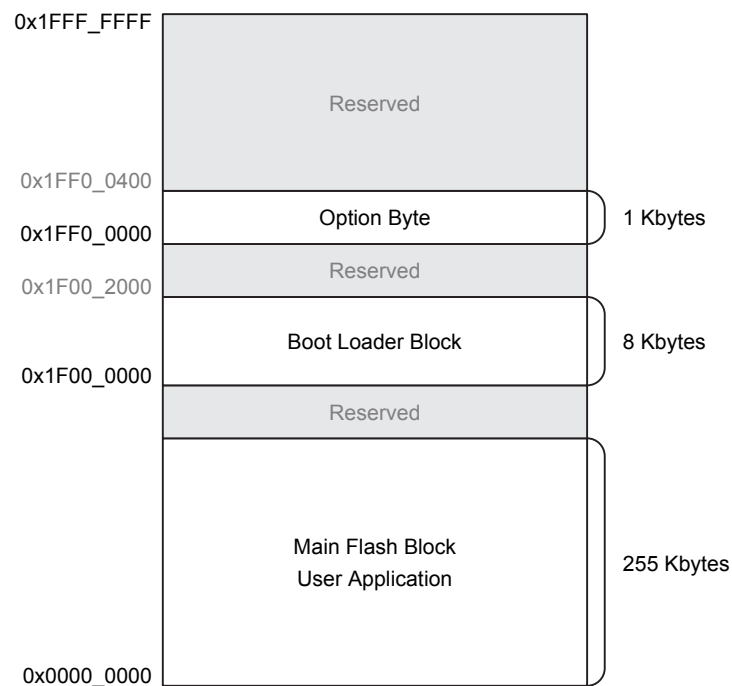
0x1FFF_FFFF

Reserved

0x1FF0_0400

Option Byte

1 Kbytes

0x1FF0_0000

Reserved

0x1F00_2000

Boot Loader Block

8 Kbytes

0x1F00_0000

Reserved

Main Flash Block
User Application

255 Kbytes

0x0000_0000